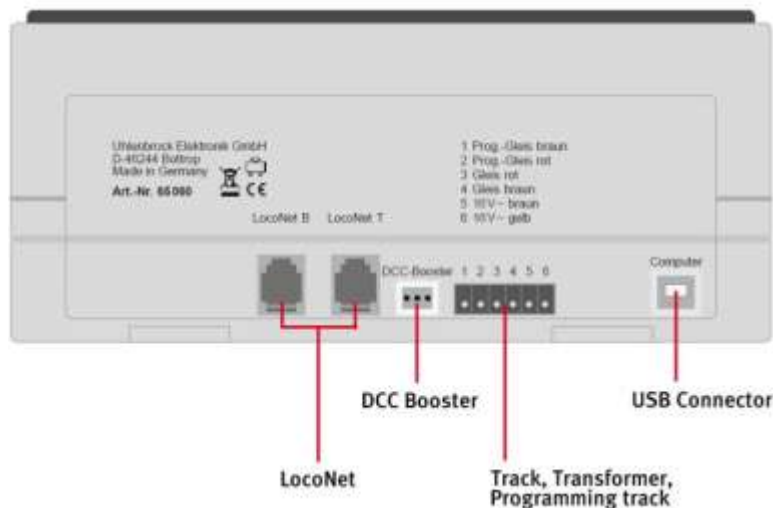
Uhlenbrock Elektronik GmbH
D-46244 Bottrop
Made in Germany
Art.-Nr. 65060

CE

1 Prog.-Gleis braun
2 Prog.-Gleis rot
3 Gleis rot
4 Gleis braun
5 16V~ braun
6 16V~ gelb

LocoNet B LocoNet T

DCC-Booster 1 2 3 4 5 6

Computer

DCC Booster

USB Connector

LocoNet

Track, Transformer, Programming track